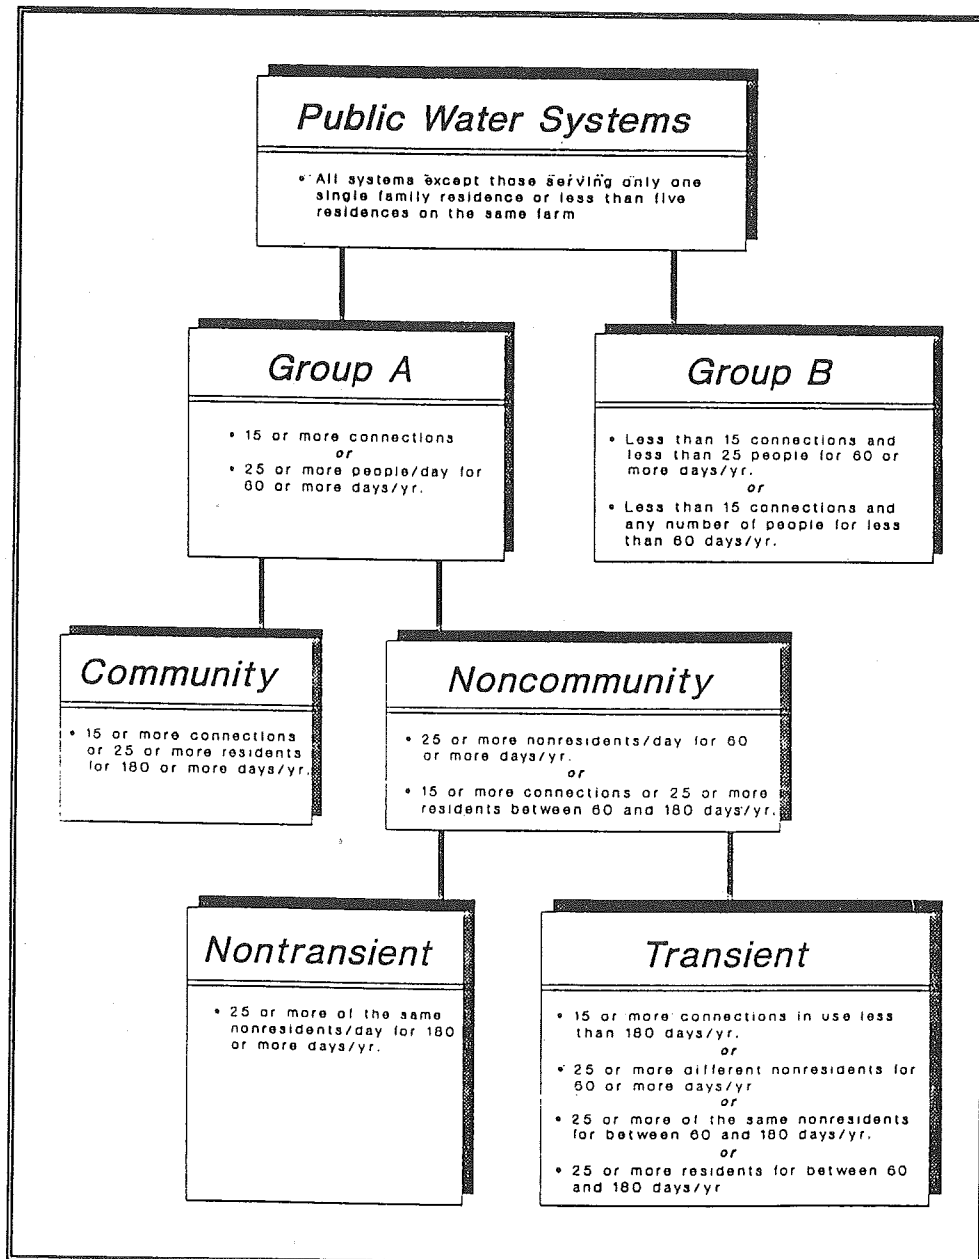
Public Water Systems

• All systems except those serving only one single family residence or less than five residences on the same farm

Group A

• 15 or more connections
or
• 25 or more people/day for 60 or more days/yr.

Group B

• Less than 15 connections and less than 25 people for 60 or more days/yr.
or
• Less than 15 connections and any number of people for less than 60 days/yr.

Community

• 15 or more connections or 25 or more residents for 180 or more days/yr.

Noncommunity

• 25 or more nonresidents/day for 60 or more days/yr.
or
• 15 or more connections or 25 or more residents between 60 and 180 days/yr.

Nontransient

• 25 or more of the same nonresidents/day for 180 or more days/yr.

Transient

• 15 or more connections in use less than 180 days/yr.
or
• 25 or more different nonresidents for 60 or more days/yr
or
• 25 or more of the same nonresidents for between 60 and 180 days/yr.
or
• 25 or more residents for between 60 and 180 days/yr